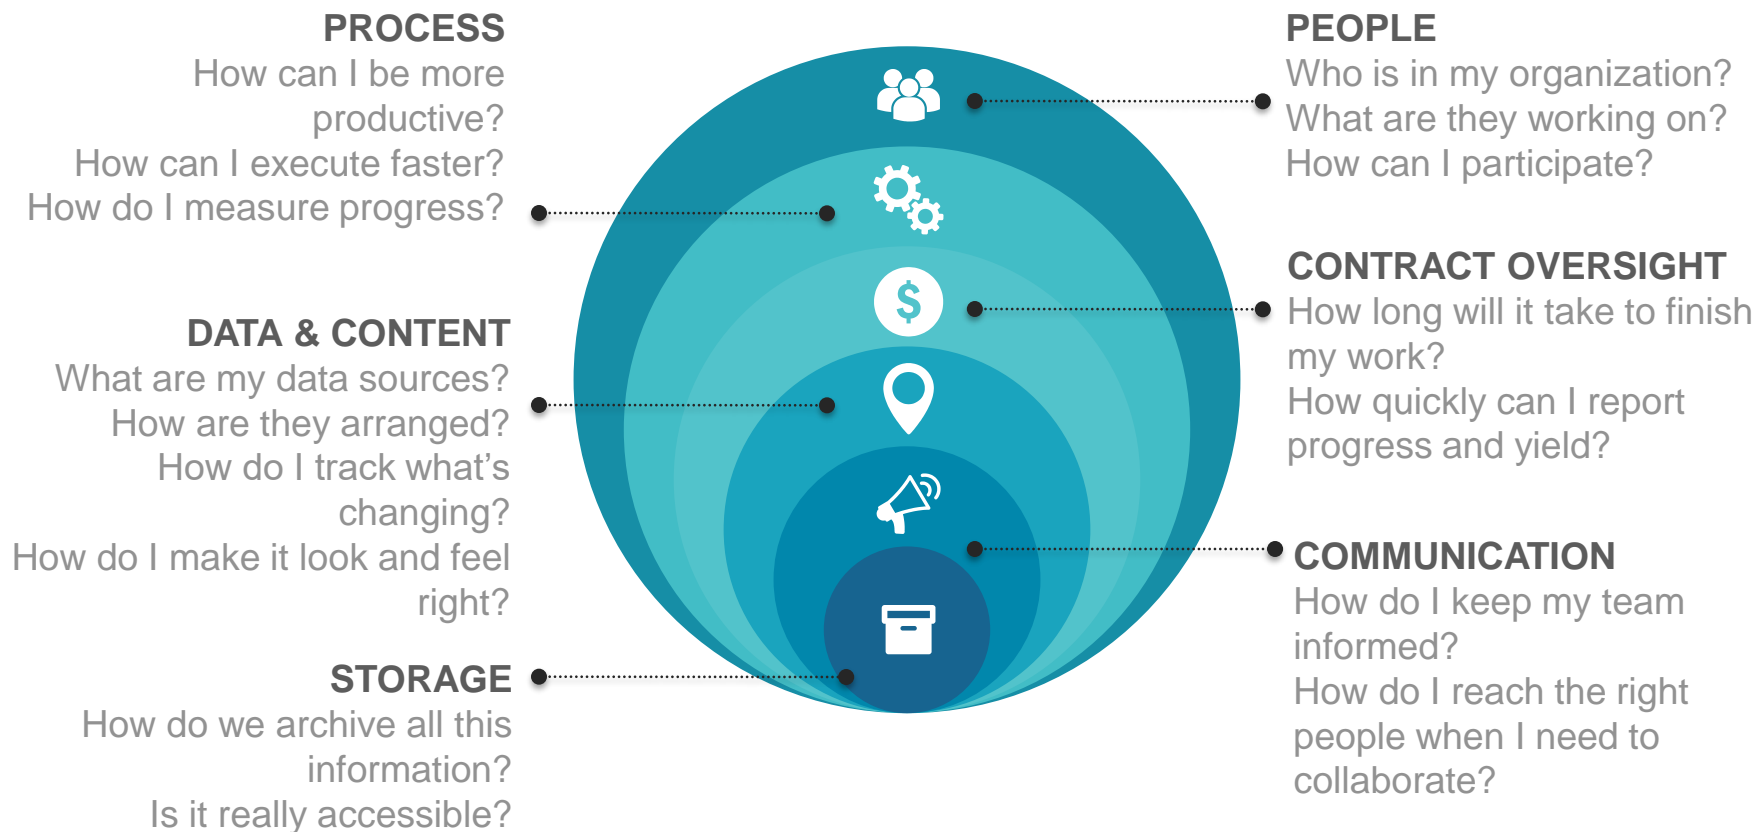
PROCESS
How can I be more productive?
How can I execute faster?
How do I measure progress?

DATA & CONTENT
What are my data sources?
How are they arranged?
How do I track what's changing?
How do I make it look and feel right?

STORAGE
How do we archive all this information?
Is it really accessible?

PEOPLE
Who is in my organization?
What are they working on?
How can I participate?

CONTRACT OVERSIGHT
How long will it take to finish my work?
How quickly can I report progress and yield?

COMMUNICATION
How do I keep my team informed?
How do I reach the right people when I need to collaborate?